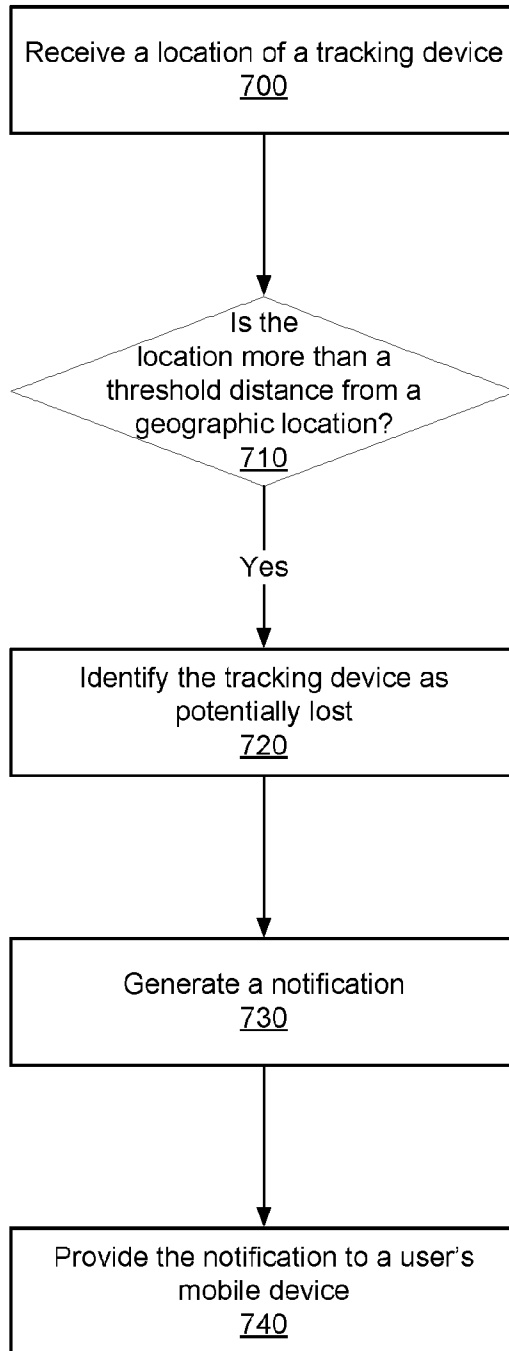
Receive a location of a tracking device
700

Is the location more than a threshold distance from a geographic location?
710

Yes

Identify the tracking device as potentially lost
720

Generate a notification
730

Provide the notification to a user's mobile device
740